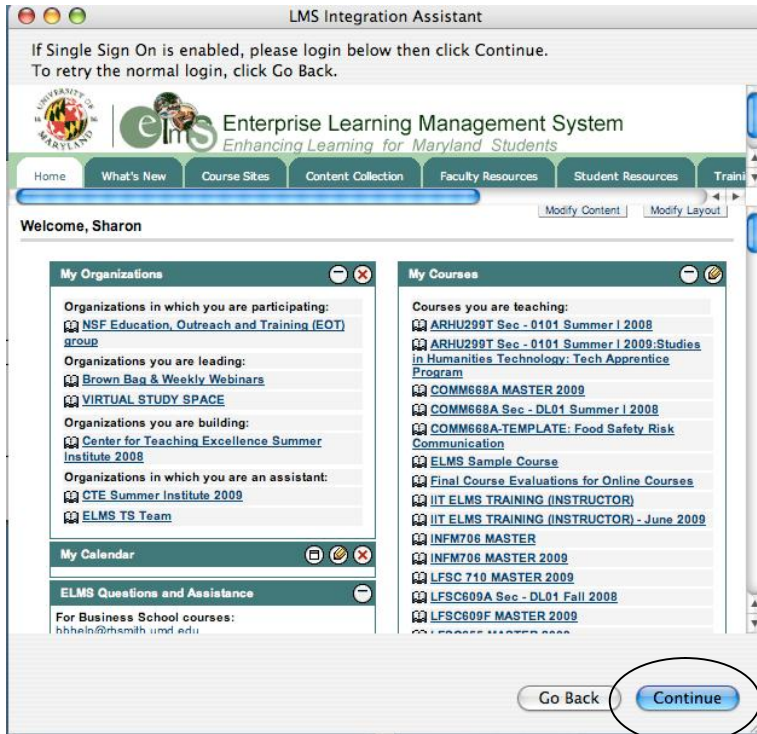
LMS Integration Assistant

If Single Sign On is enabled, please login below then click Continue.
To retry the normal login, click Go Back.

Enterprise Learning Management System
Enhancing Learning for Maryland Students

Home | What's New | Course Sites | Content Collection | Faculty Resources | Student Resources | Traini

Modify Content | Modify Layout

Welcome, Sharon

My Organizations

Organizations in which you are participating:
NSF Education, Outreach and Training (EOT) group
Organizations you are leading:
Brown Bag & Weekly Webinars
VIRTUAL STUDY SPACE
Organizations you are building:
Center for Teaching Excellence Summer Institute 2008
Organizations in which you are an assistant:
CTE Summer Institute 2009
ELMS TS Team

My Calendar

ELMS Questions and Assistance

For Business School courses:
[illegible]

My Courses

Courses you are teaching:
ARHU299T Sec - 0101 Summer I 2008
ARHU299T Sec - 0101 Summer I 2009:Studies in Humanities Technology: Tech Apprentice Program
COMM668A MASTER 2009
COMM668A Sec - DL01 Summer I 2008
COMM668A-TEMPLATE: Food Safety Risk Communication
ELMS Sample Course
Final Course Evaluations for Online Courses
IIT ELMS TRAINING (INSTRUCTOR)
IIT ELMS TRAINING (INSTRUCTOR) - June 2009
INFM706 MASTER
INFM706 MASTER 2009
LFSC 710 MASTER 2009
LFSC609A Sec - DL01 Fall 2008
LFSC609F MASTER 2009
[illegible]

Go Back
Continue